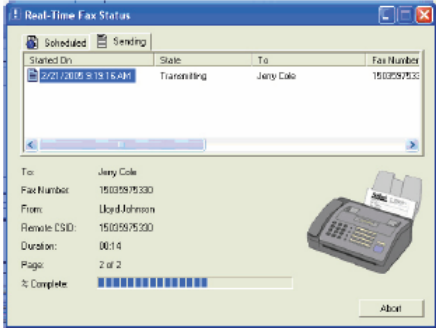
Real-Time Fax Status

Scheduled Sending

| Started On | State | To | Fax Number |
|---|---|---|---|
| 2/21/2005 9:19:16 AM | Transmitting | Jerry Cole | 150359753 |

To: Jerry Cole
Fax Number: 15035975330
From: Lloyd Johnson
Remote CSID: 15035975330
Duration: 00:14
Page: 2 of 2
% Complete:

Abort